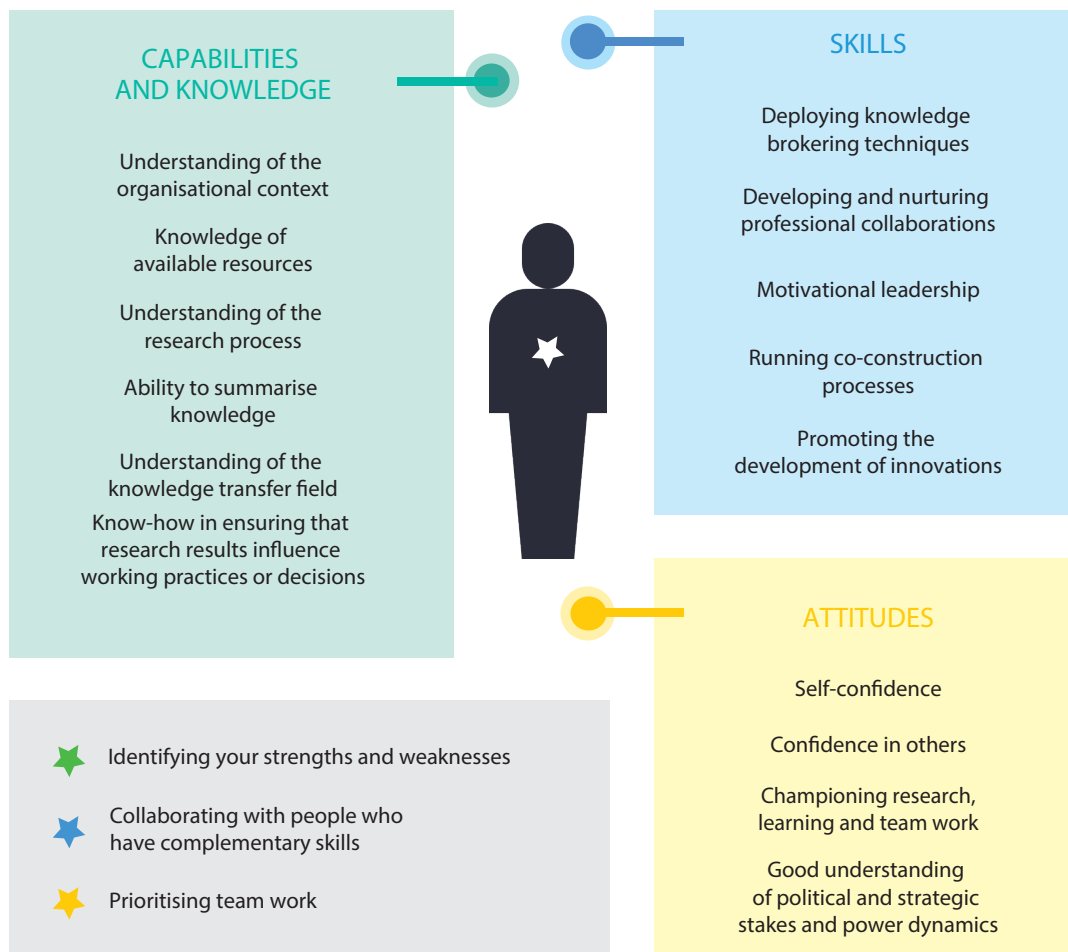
CAPABILITIES AND KNOWLEDGE

Understanding of the organisational context

Knowledge of available resources

Understanding of the research process

Ability to summarise knowledge

Understanding of the knowledge transfer field

Know-how in ensuring that research results influence working practices or decisions

SKILLS

Deploying knowledge brokering techniques

Developing and nurturing professional collaborations

Motivational leadership

Running co-construction processes

Promoting the development of innovations

ATTITUDES

Self-confidence

Confidence in others

Championing research, learning and team work

Good understanding of political and strategic stakes and power dynamics

Identifying your strengths and weaknesses

Collaborating with people who have complementary skills

Prioritising team work